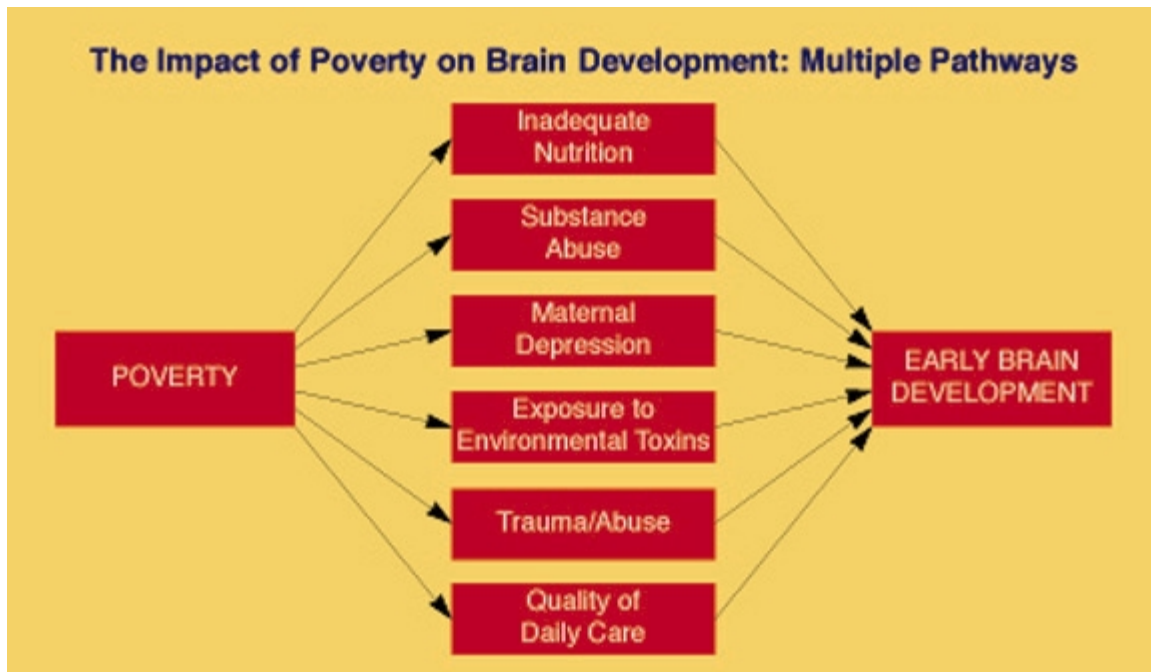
The Impact of Poverty on Brain Development: Multiple Pathways

POVERTY

Inadequate Nutrition

Substance Abuse

Maternal Depression

Exposure to Environmental Toxins

Trauma/Abuse

Quality of Daily Care

EARLY BRAIN DEVELOPMENT